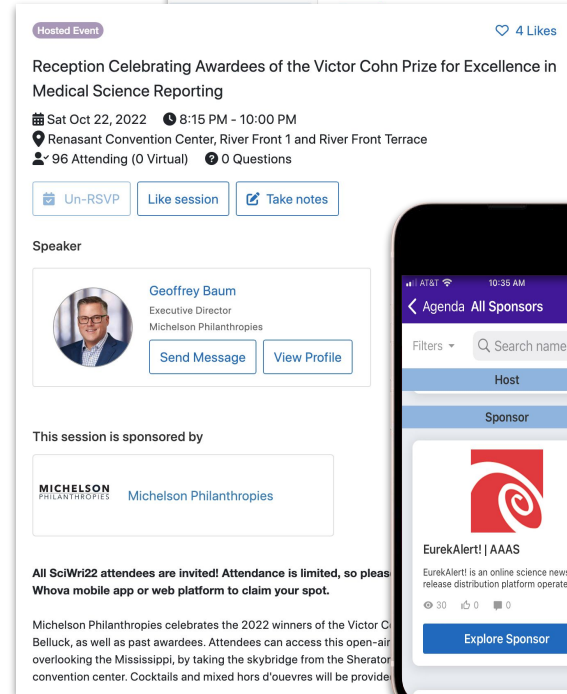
Hosted Event

4 Likes

Reception Celebrating Awardees of the Victor Cohn Prize for Excellence in Medical Science Reporting

Sat Oct 22, 2022 8:15 PM - 10:00 PM
Renasant Convention Center, River Front 1 and River Front Terrace
96 Attending (0 Virtual) 0 Questions

Un-RSVP Like session Take notes

Speaker

Geoffrey Baum
Executive Director
Michelson Philanthropies

Send Message View Profile

This session is sponsored by

MICHELSON PHILANTHROPIES Michelson Philanthropies

All SciWri22 attendees are invited! Attendance is limited, so pleas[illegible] Whova mobile app or web platform to claim your spot.

Michelson Philanthropies celebrates the 2022 winners of the Victor C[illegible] Belluck, as well as past awardees. Attendees can access this open-air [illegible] overlooking the Mississippi, by taking the skybridge from the Sherator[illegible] convention center. Cocktails and mixed hors d'oeuvres will be provide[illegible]

AT&T 10:35 AM

Agenda All Sponsors

Filters Search name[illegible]

Host

Sponsor

EurekAlert! | AAAS

EurekAlert! is an online science news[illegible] release distribution platform operate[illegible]

30 0 0

Explore Sponsor